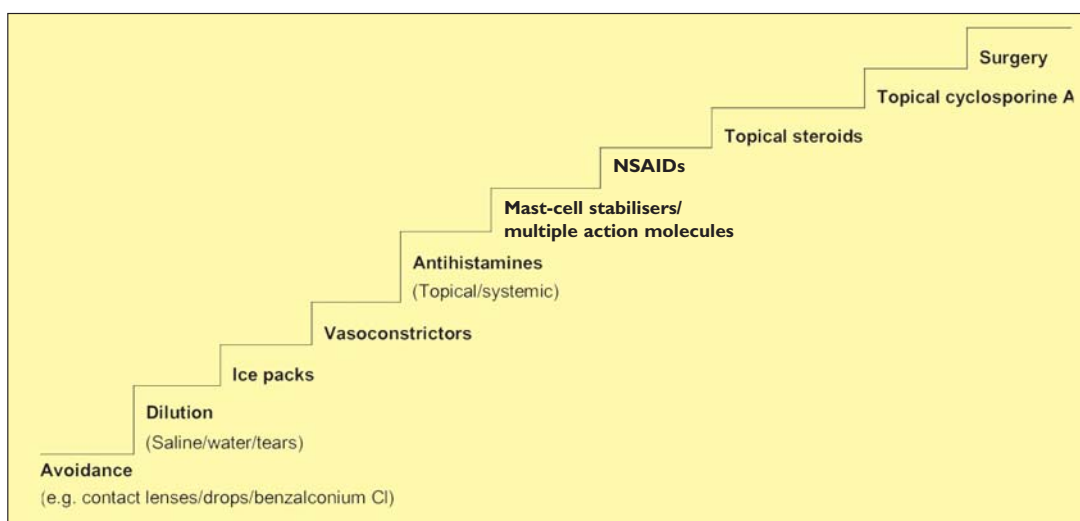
Surgery

Topical cyclosporine A

Topical steroids

NSAIDs

Mast-cell stabilisers/
multiple action molecules

Antihistamines
(Topical/systemic)

Vasoconstrictors

Ice packs

Dilution
(Saline/water/tears)

Avoidance
(e.g. contact lenses/drops/benzalconium Cl)